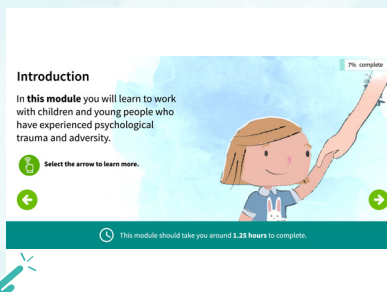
7% complete

Introduction

In **this module** you will learn to work with children and young people who have experienced psychological trauma and adversity.

Select the arrow to learn more.

This module should take you around **1.25 hours** to complete.